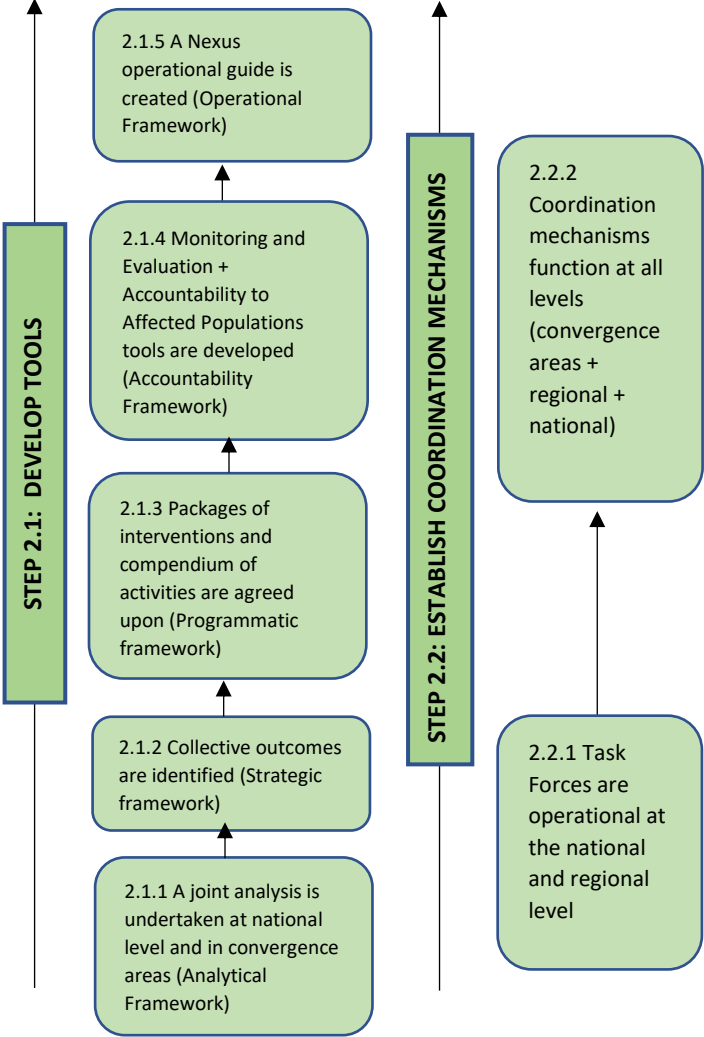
STEP 2.1: DEVELOP TOOLS

2.1.5 A Nexus operational guide is created (Operational Framework)

2.1.4 Monitoring and Evaluation + Accountability to Affected Populations tools are developed (Accountability Framework)

2.1.3 Packages of interventions and compendium of activities are agreed upon (Programmatic framework)

2.1.2 Collective outcomes are identified (Strategic framework)

2.1.1 A joint analysis is undertaken at national level and in convergence areas (Analytical Framework)

STEP 2.2: ESTABLISH COORDINATION MECHANISMS

2.2.2 Coordination mechanisms function at all levels (convergence areas + regional + national)

2.2.1 Task Forces are operational at the national and regional level